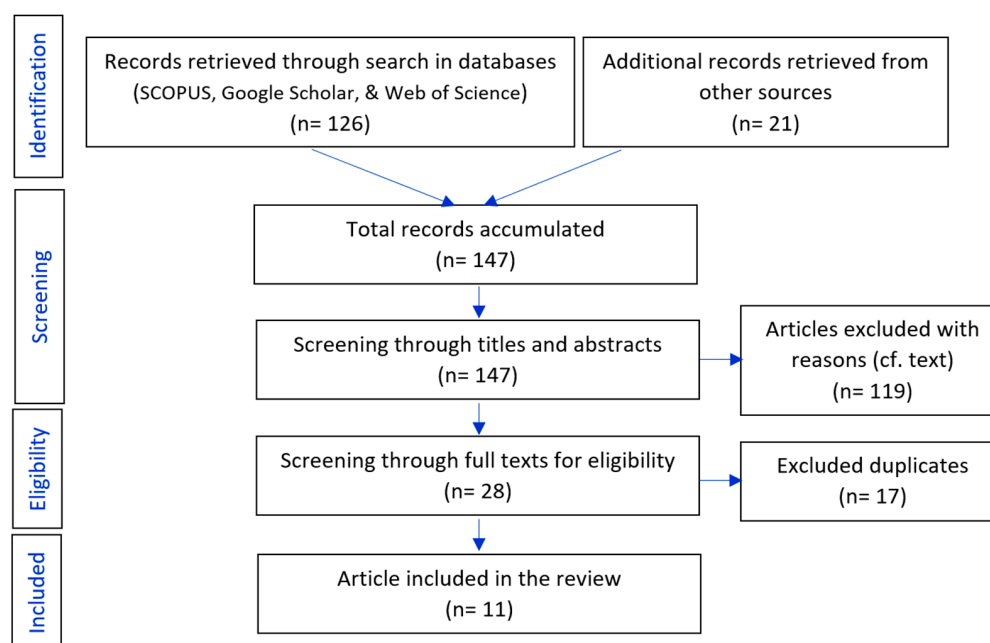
Identification

Records retrieved through search in databases (SCOPUS, Google Scholar, & Web of Science) (n= 126)

Additional records retrieved from other sources (n= 21)

Screening

Total records accumulated (n= 147)

Screening through titles and abstracts (n= 147)

Articles excluded with reasons (cf. text) (n= 119)

Eligibility

Screening through full texts for eligibility (n= 28)

Excluded duplicates (n= 17)

Included

Article included in the review (n= 11)